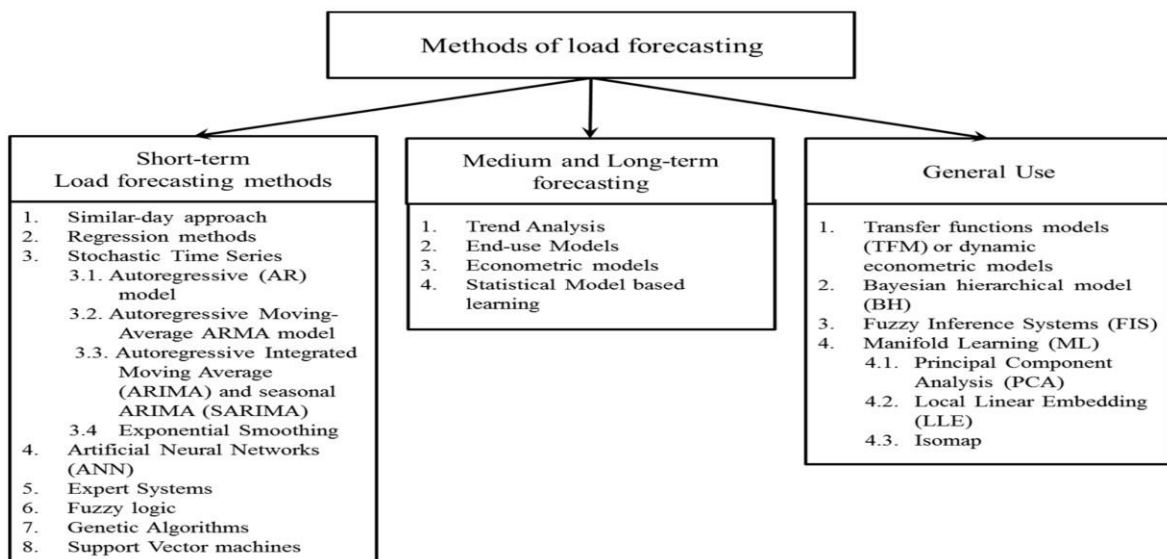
Methods of load forecasting

Short-term
Load forecasting methods

1. Similar-day approach
2. Regression methods
3. Stochastic Time Series
3.1. Autoregressive (AR) model
3.2. Autoregressive Moving-Average ARMA model
3.3. Autoregressive Integrated Moving Average (ARIMA) and seasonal ARIMA (SARIMA)
3.4 Exponential Smoothing
4. Artificial Neural Networks (ANN)
5. Expert Systems
6. Fuzzy logic
7. Genetic Algorithms
8. Support Vector machines

Medium and Long-term forecasting

1. Trend Analysis
2. End-use Models
3. Econometric models
4. Statistical Model based learning

General Use

1. Transfer functions models (TFM) or dynamic econometric models
2. Bayesian hierarchical model (BH)
3. Fuzzy Inference Systems (FIS)
4. Manifold Learning (ML)
4.1. Principal Component Analysis (PCA)
4.2. Local Linear Embedding (LLE)
4.3. Isomap